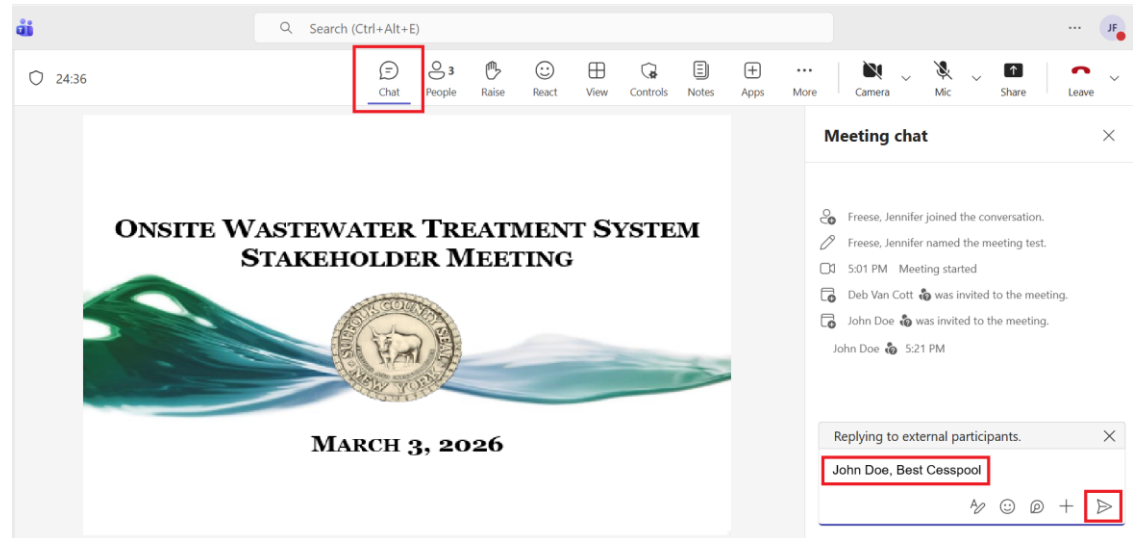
Search (Ctrl+Alt+E)

JF

24:36

Chat

3 People

Raise

React

View

Controls

Notes

Apps

More

Camera

Mic

Share

Leave

ONSITE WASTEWATER TREATMENT SYSTEM STAKEHOLDER MEETING

SUFFOLK COUNTY SEAL NEW YORK

MARCH 3, 2026

Meeting chat

Freese, Jennifer joined the conversation.

Freese, Jennifer named the meeting test.

5:01 PM Meeting started

Deb Van Cott was invited to the meeting.

John Doe was invited to the meeting.

John Doe 5:21 PM

Replying to external participants.

John Doe, Best Cesspool